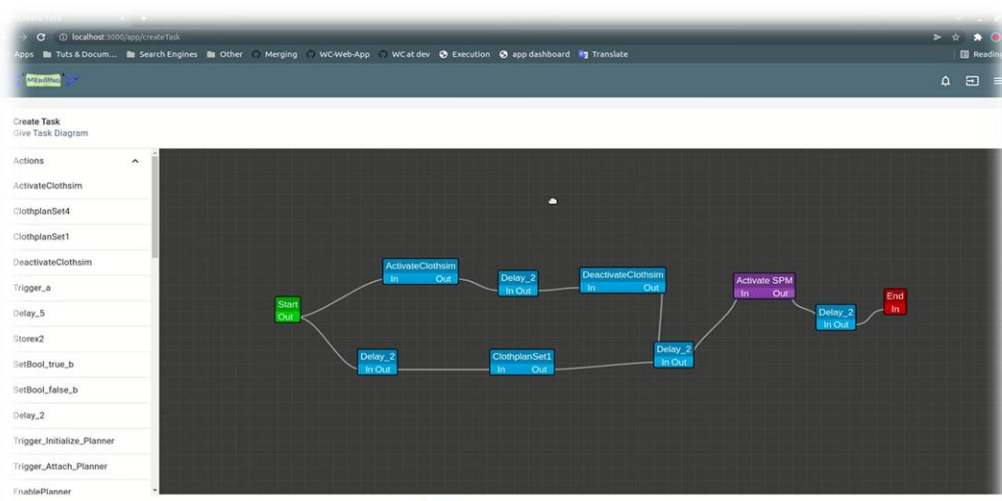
Create Task

localhost:3000/app/createTask

Apps Tuts & Docum... Search Engines Other Merging WC-Web-App WC at dev Execution app dashboard Translate

Reading

MERGING

Create Task
Give Task Diagram

Actions

ActivateClothsim

ClothplanSet4

ClothplanSet1

DeactivateClothsim

Trigger_a

Delay_5

Storex2

SetBool_true_b

SetBool_false_b

Delay_2

Trigger_Initialize_Planner

Trigger_Attach_Planner

EnablePlanner

Start
Out

ActivateClothsim
In Out

Delay_2
In Out

DeactivateClothsim
In Out

Activate SPM
In Out

Delay_2
In Out

End
In

Delay_2
In Out

ClothplanSet1
In Out

Delay_2
In Out